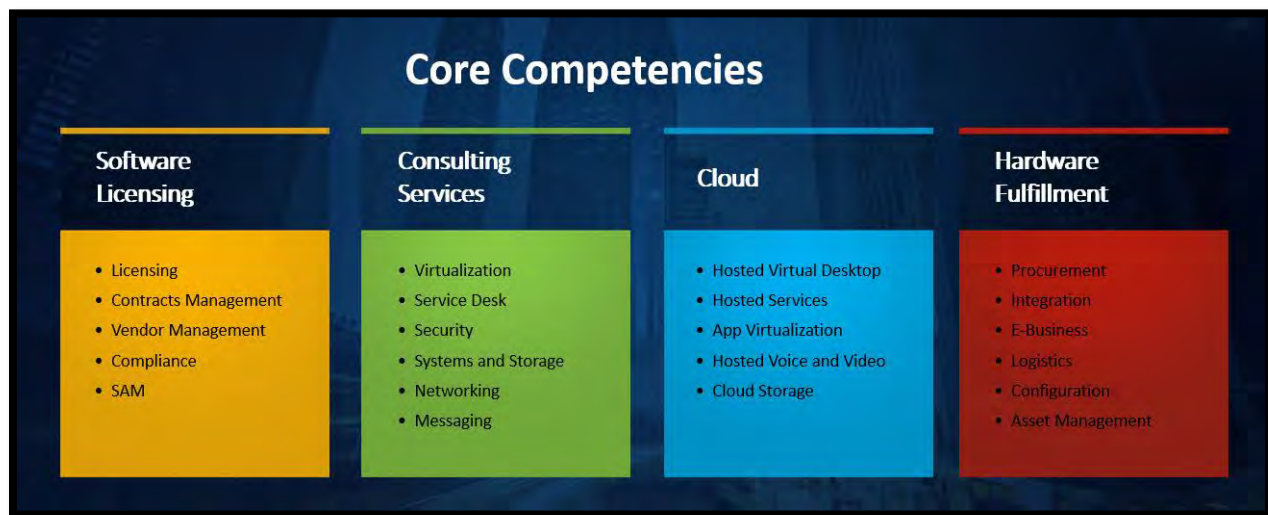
Core Competencies

Software Licensing

- Licensing
- Contracts Management
- Vendor Management
- Compliance
- SAM

Consulting Services

- Virtualization
- Service Desk
- Security
- Systems and Storage
- Networking
- Messaging

Cloud

- Hosted Virtual Desktop
- Hosted Services
- App Virtualization
- Hosted Voice and Video
- Cloud Storage

Hardware Fulfillment

- Procurement
- Integration
- E-Business
- Logistics
- Configuration
- Asset Management